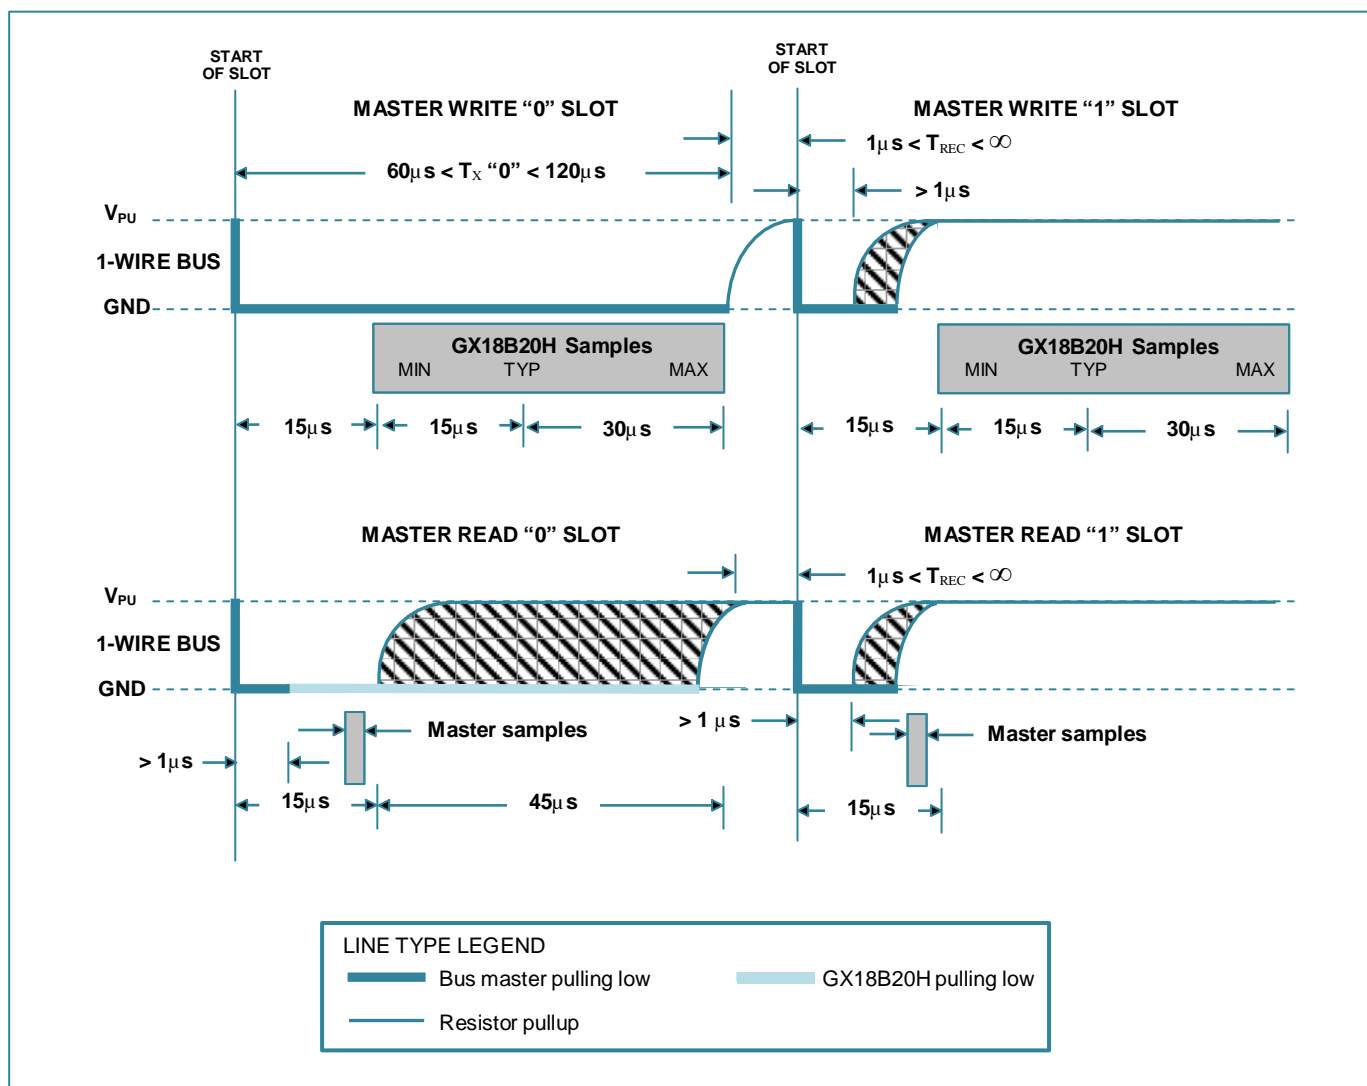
START OF SLOT

START OF SLOT

MASTER WRITE “0” SLOT

MASTER WRITE “1” SLOT

$1\mu s < T_{REC} < \infty$

$60\mu s < T_X$ “0” $< 120\mu s$

$> 1\mu s$

$V_{PU}$

1-WIRE BUS

GND

GX18B20H Samples
MIN TYP MAX

GX18B20H Samples
MIN TYP MAX

$15\mu s$ $15\mu s$ $30\mu s$

$15\mu s$ $15\mu s$ $30\mu s$

MASTER READ “0” SLOT

MASTER READ “1” SLOT

$1\mu s < T_{REC} < \infty$

$V_{PU}$

1-WIRE BUS

GND

Master samples

$> 1\mu s$

Master samples

$> 1\mu s$

$15\mu s$ $45\mu s$

$15\mu s$

LINE TYPE LEGEND
Bus master pulling low
GX18B20H pulling low
Resistor pullup